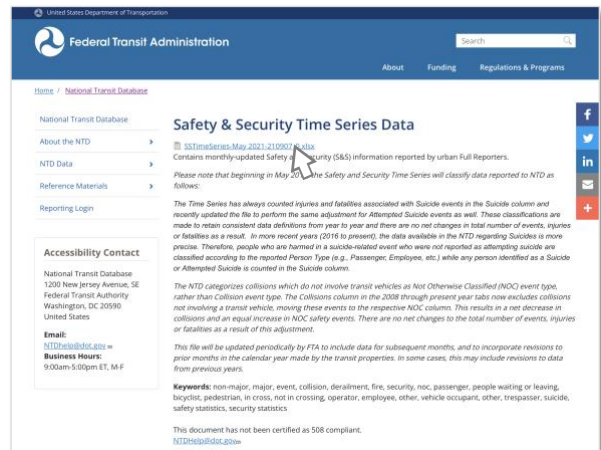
United States Department of Transportation

Federal Transit Administration

Search

About Funding Regulations & Programs

Home / National Transit Database

National Transit Database

About the NTD

NTD Data

Reference Materials

Reporting Login

Accessibility Contact

National Transit Database
1200 New Jersey Avenue, SE
Federal Transit Authority
Washington, DC 20590
United States

Email:
NTDHelp@dot.gov

Business Hours:
9:00am-5:00pm ET, M-F

Safety & Security Time Series Data

SSTimeSeries-May 2021-210907.xlsx
Contains monthly-updated Safety & Security (S&S) information reported by urban Full Reporters.

Please note that beginning in May 20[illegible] the Safety and Security Time Series will classify data reported to NTD as follows:

The Time Series has always counted injuries and fatalities associated with Suicide events in the Suicide column and recently updated the file to perform the same adjustment for Attempted Suicide events as well. These classifications are made to retain consistent data definitions from year to year and there are no changes in total number of events, injuries or fatalities as a result. In more recent years (2016 to present), the data available in the NTD regarding Suicides is more precise. Therefore, people who are harmed in a suicide-related event who were not reported as attempting suicide are classified according to the reported Person Type (e.g., Passenger, Employee, etc.) while any person identified as a Suicide or Attempted Suicide is counted in the Suicide column.

The NTD categorizes collisions which do not involve transit vehicles as Not Otherwise Classified (NOC) event type, rather than Collision event type. The Collisions column in the 2008 through present year tabs now excludes collisions not involving a transit vehicle, moving these events to the respective NOC column. This results in a net decrease in collisions and an equal increase in NOC safety events. There are no changes to the total number of events, injuries or fatalities as a result of this adjustment.

This file will be updated periodically by FTA to include data for subsequent months, and to incorporate revisions to prior months in the calendar year made by the transit properties. In some cases, this may include revisions to data from previous years.

Keywords: non-major, major, event, collision, derailment, fire, security, noc, passenger, people waiting or leaving, bicyclist, pedestrian, in cross, not in crossing, operator, employee, other, vehicle occupant, other, trespasser, suicide, safety statistics, security statistics

This document has not been certified as 508 compliant.
NTDHelp@dot.gov